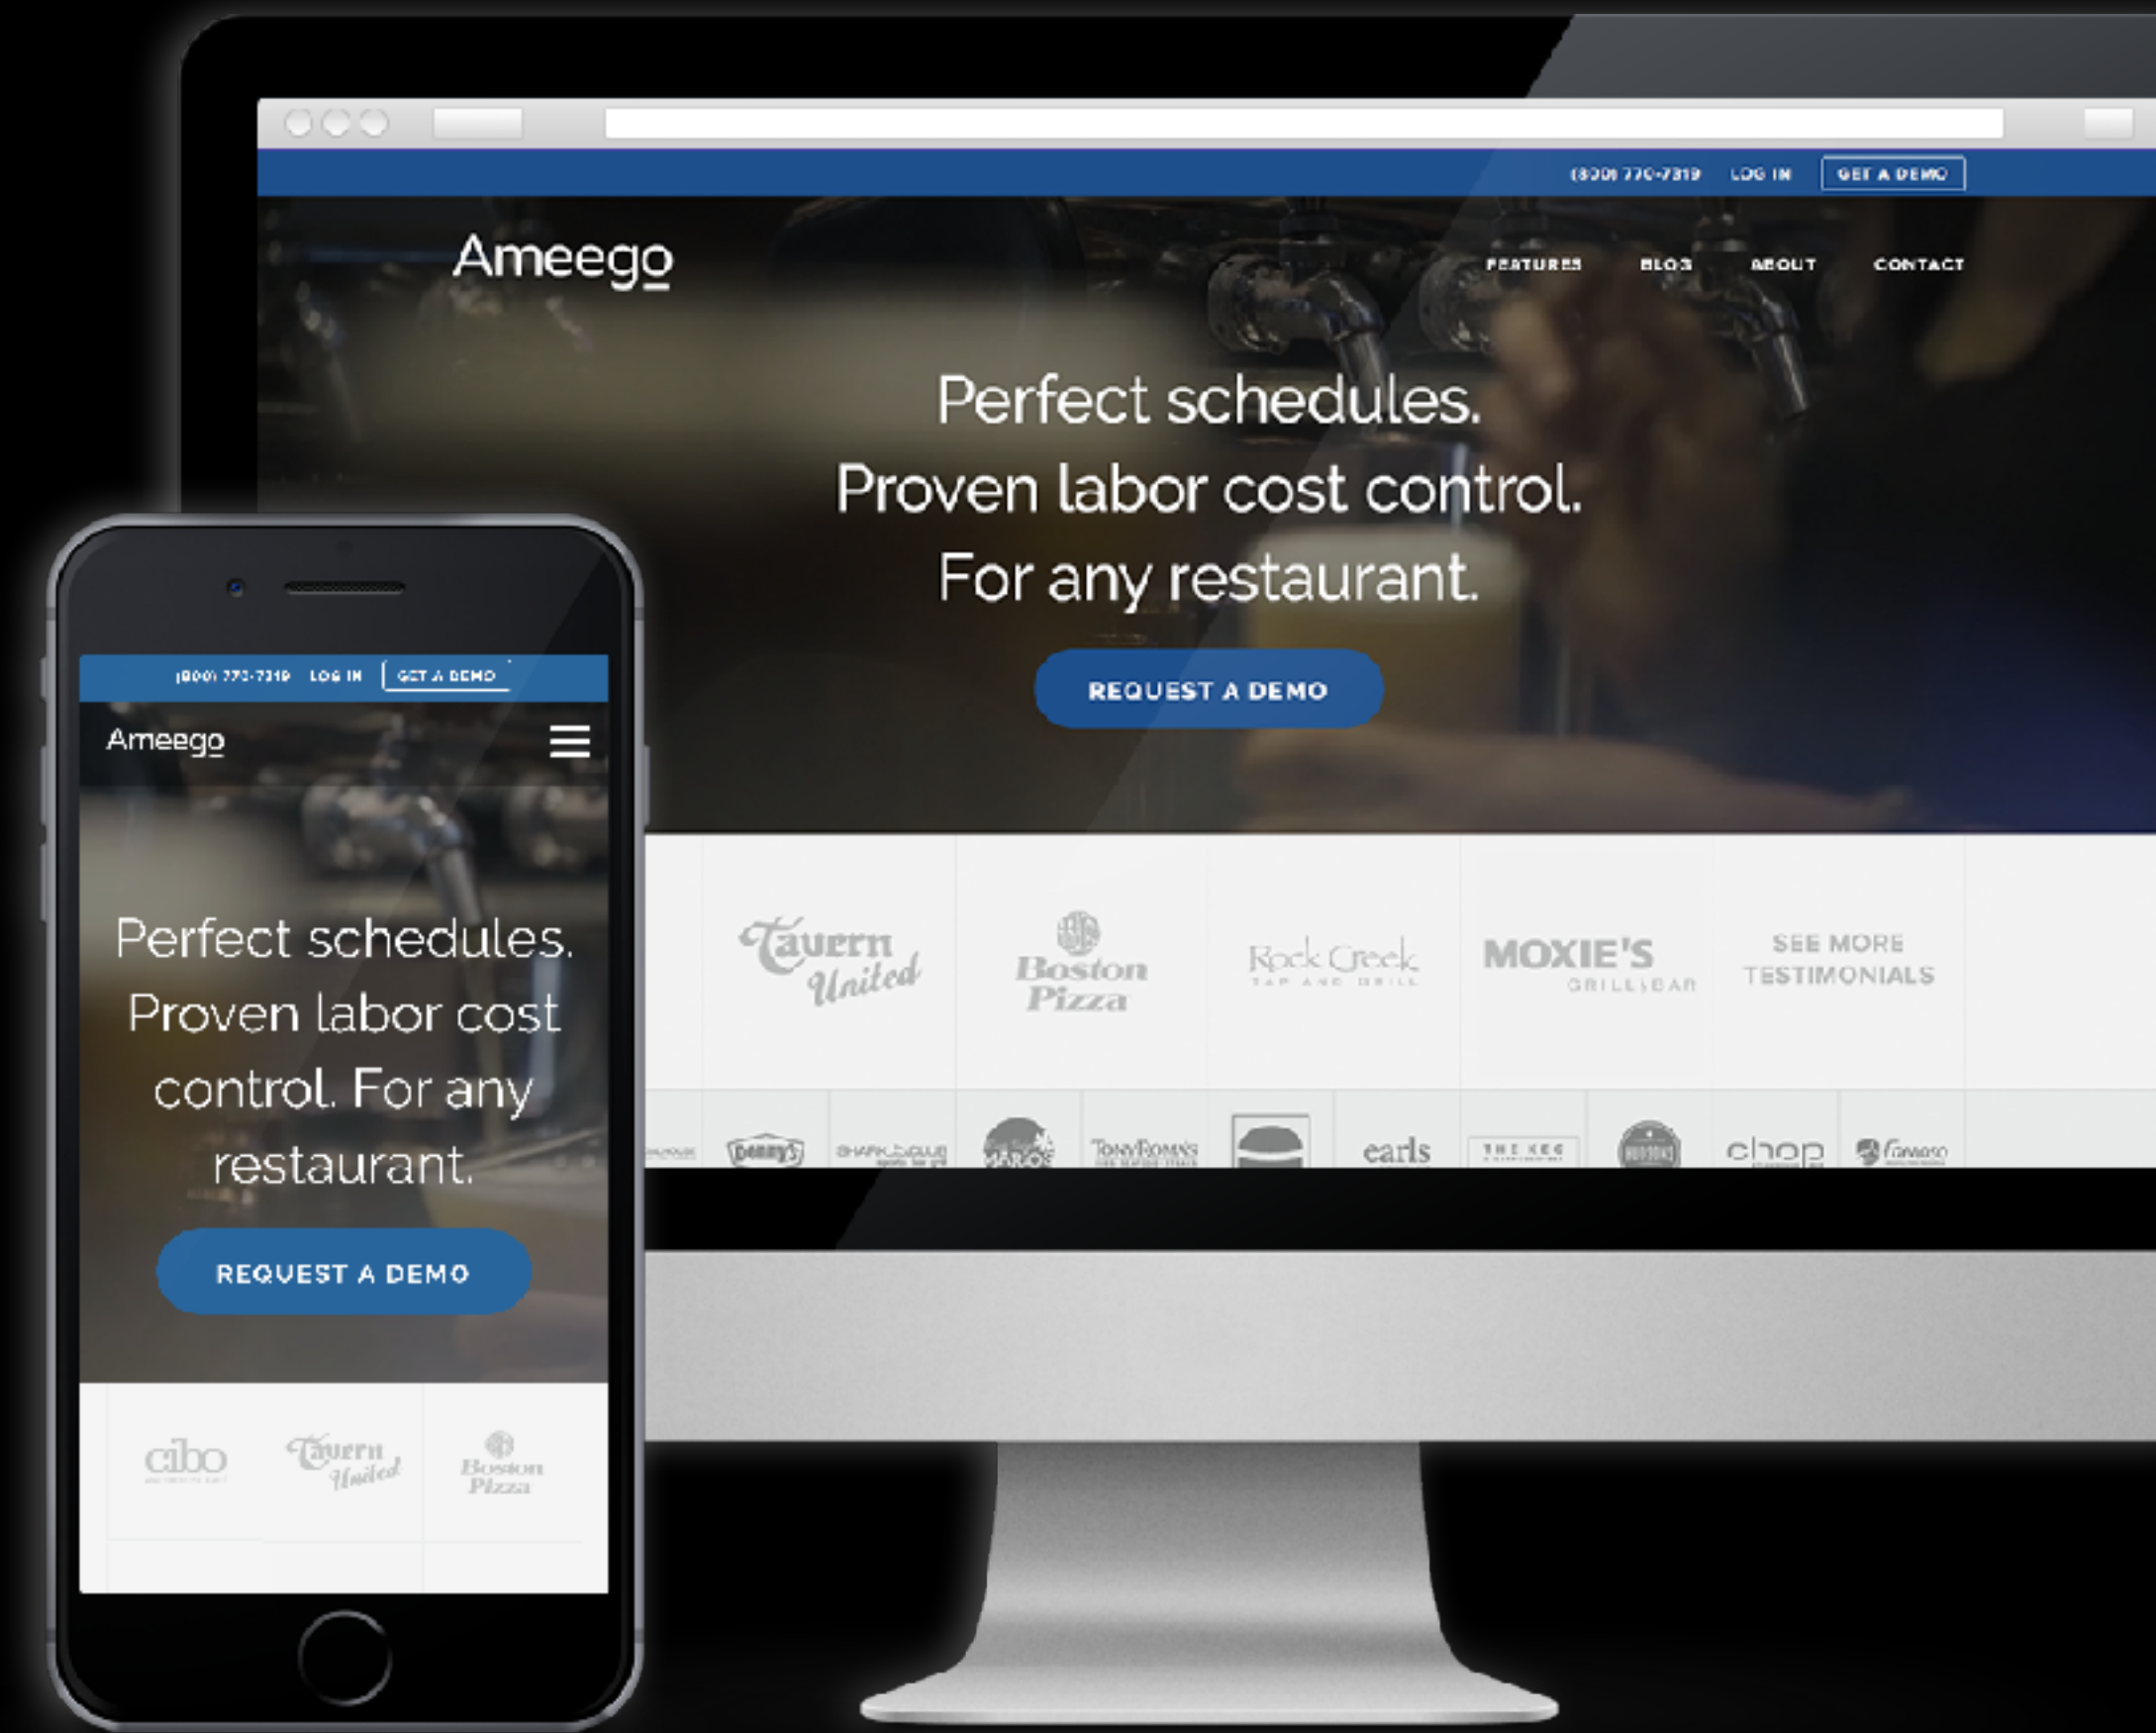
(800) 770-7319 LOG IN GET A DEMO

Ameego

FEATURES BLOG ABOUT CONTACT

Perfect schedules. Proven labor cost control. For any restaurant.

REQUEST A DEMO

Tavern United

Boston Pizza

Rock Creek TAP AND GRILL

MOXIE'S GRILL & BAR

SEE MORE TESTIMONIALS

Denny's

earls

THE KEG

chop

(800) 770-7319 LOG IN GET A DEMO

Ameego

Perfect schedules. Proven labor cost control. For any restaurant.

REQUEST A DEMO

cibo

Tavern United

Boston Pizza